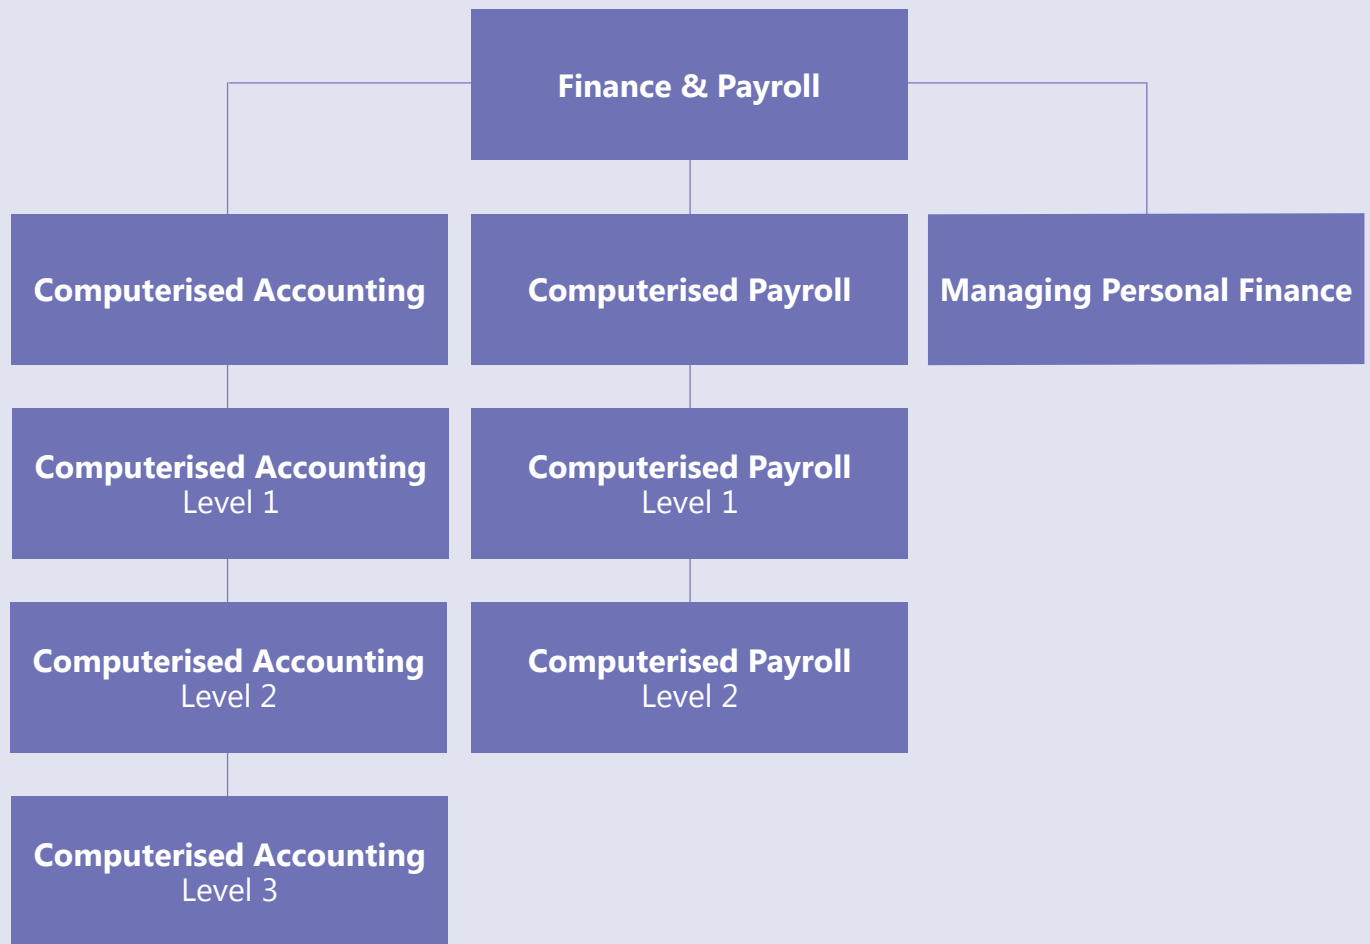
Finance & Payroll

Computerised Accounting

Computerised Payroll

Managing Personal Finance

Computerised Accounting
Level 1

Computerised Payroll
Level 1

Computerised Accounting
Level 2

Computerised Payroll
Level 2

Computerised Accounting
Level 3